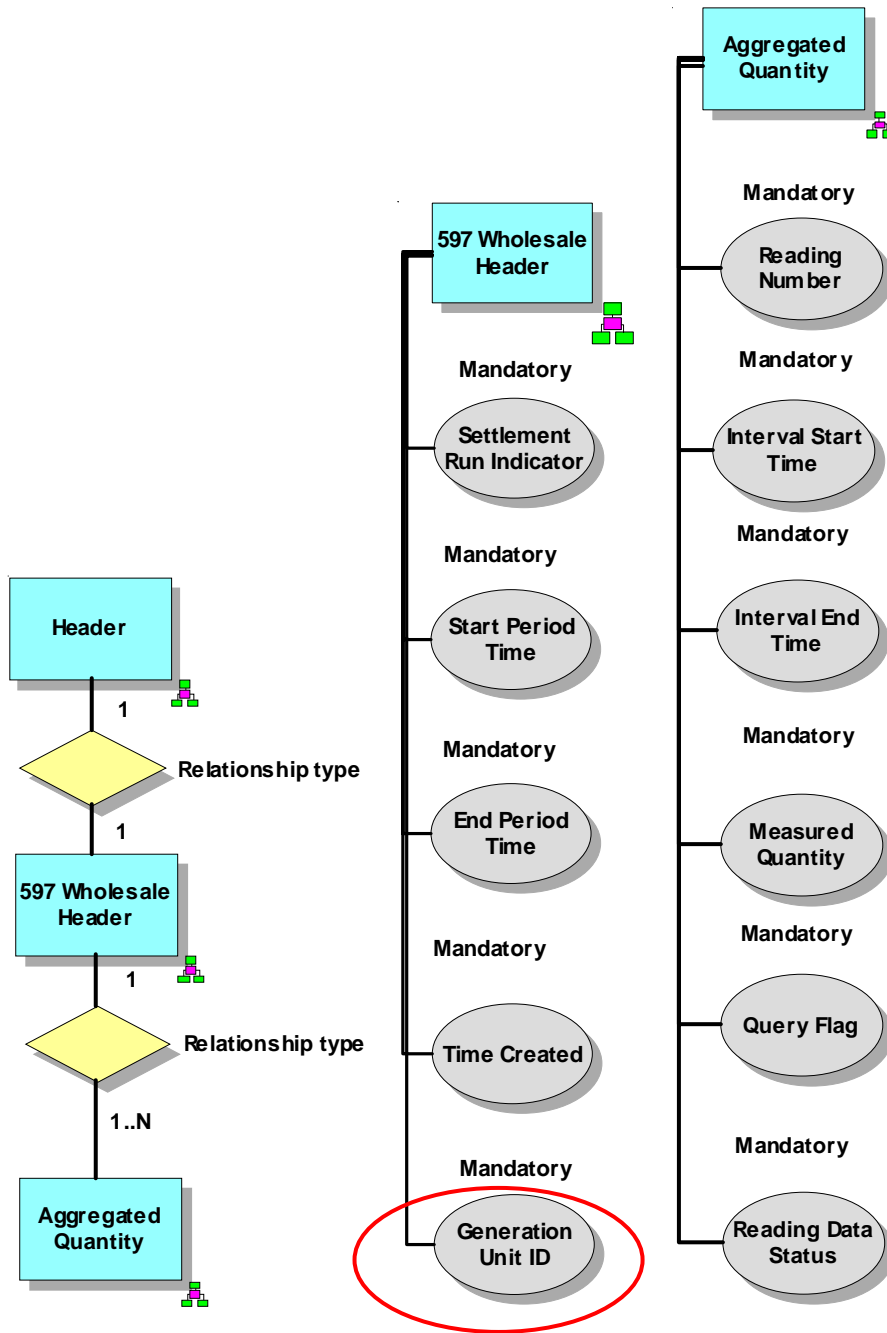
Header

1

Relationship type

1

597 Wholesale Header

1

Relationship type

1..N

Aggregated Quantity

597 Wholesale Header

Mandatory

Settlement Run Indicator

Mandatory

Start Period Time

Mandatory

End Period Time

Mandatory

Time Created

Mandatory

Generation Unit ID

Aggregated Quantity

Mandatory

Reading Number

Mandatory

Interval Start Time

Mandatory

Interval End Time

Mandatory

Measured Quantity

Mandatory

Query Flag

Mandatory

Reading Data Status